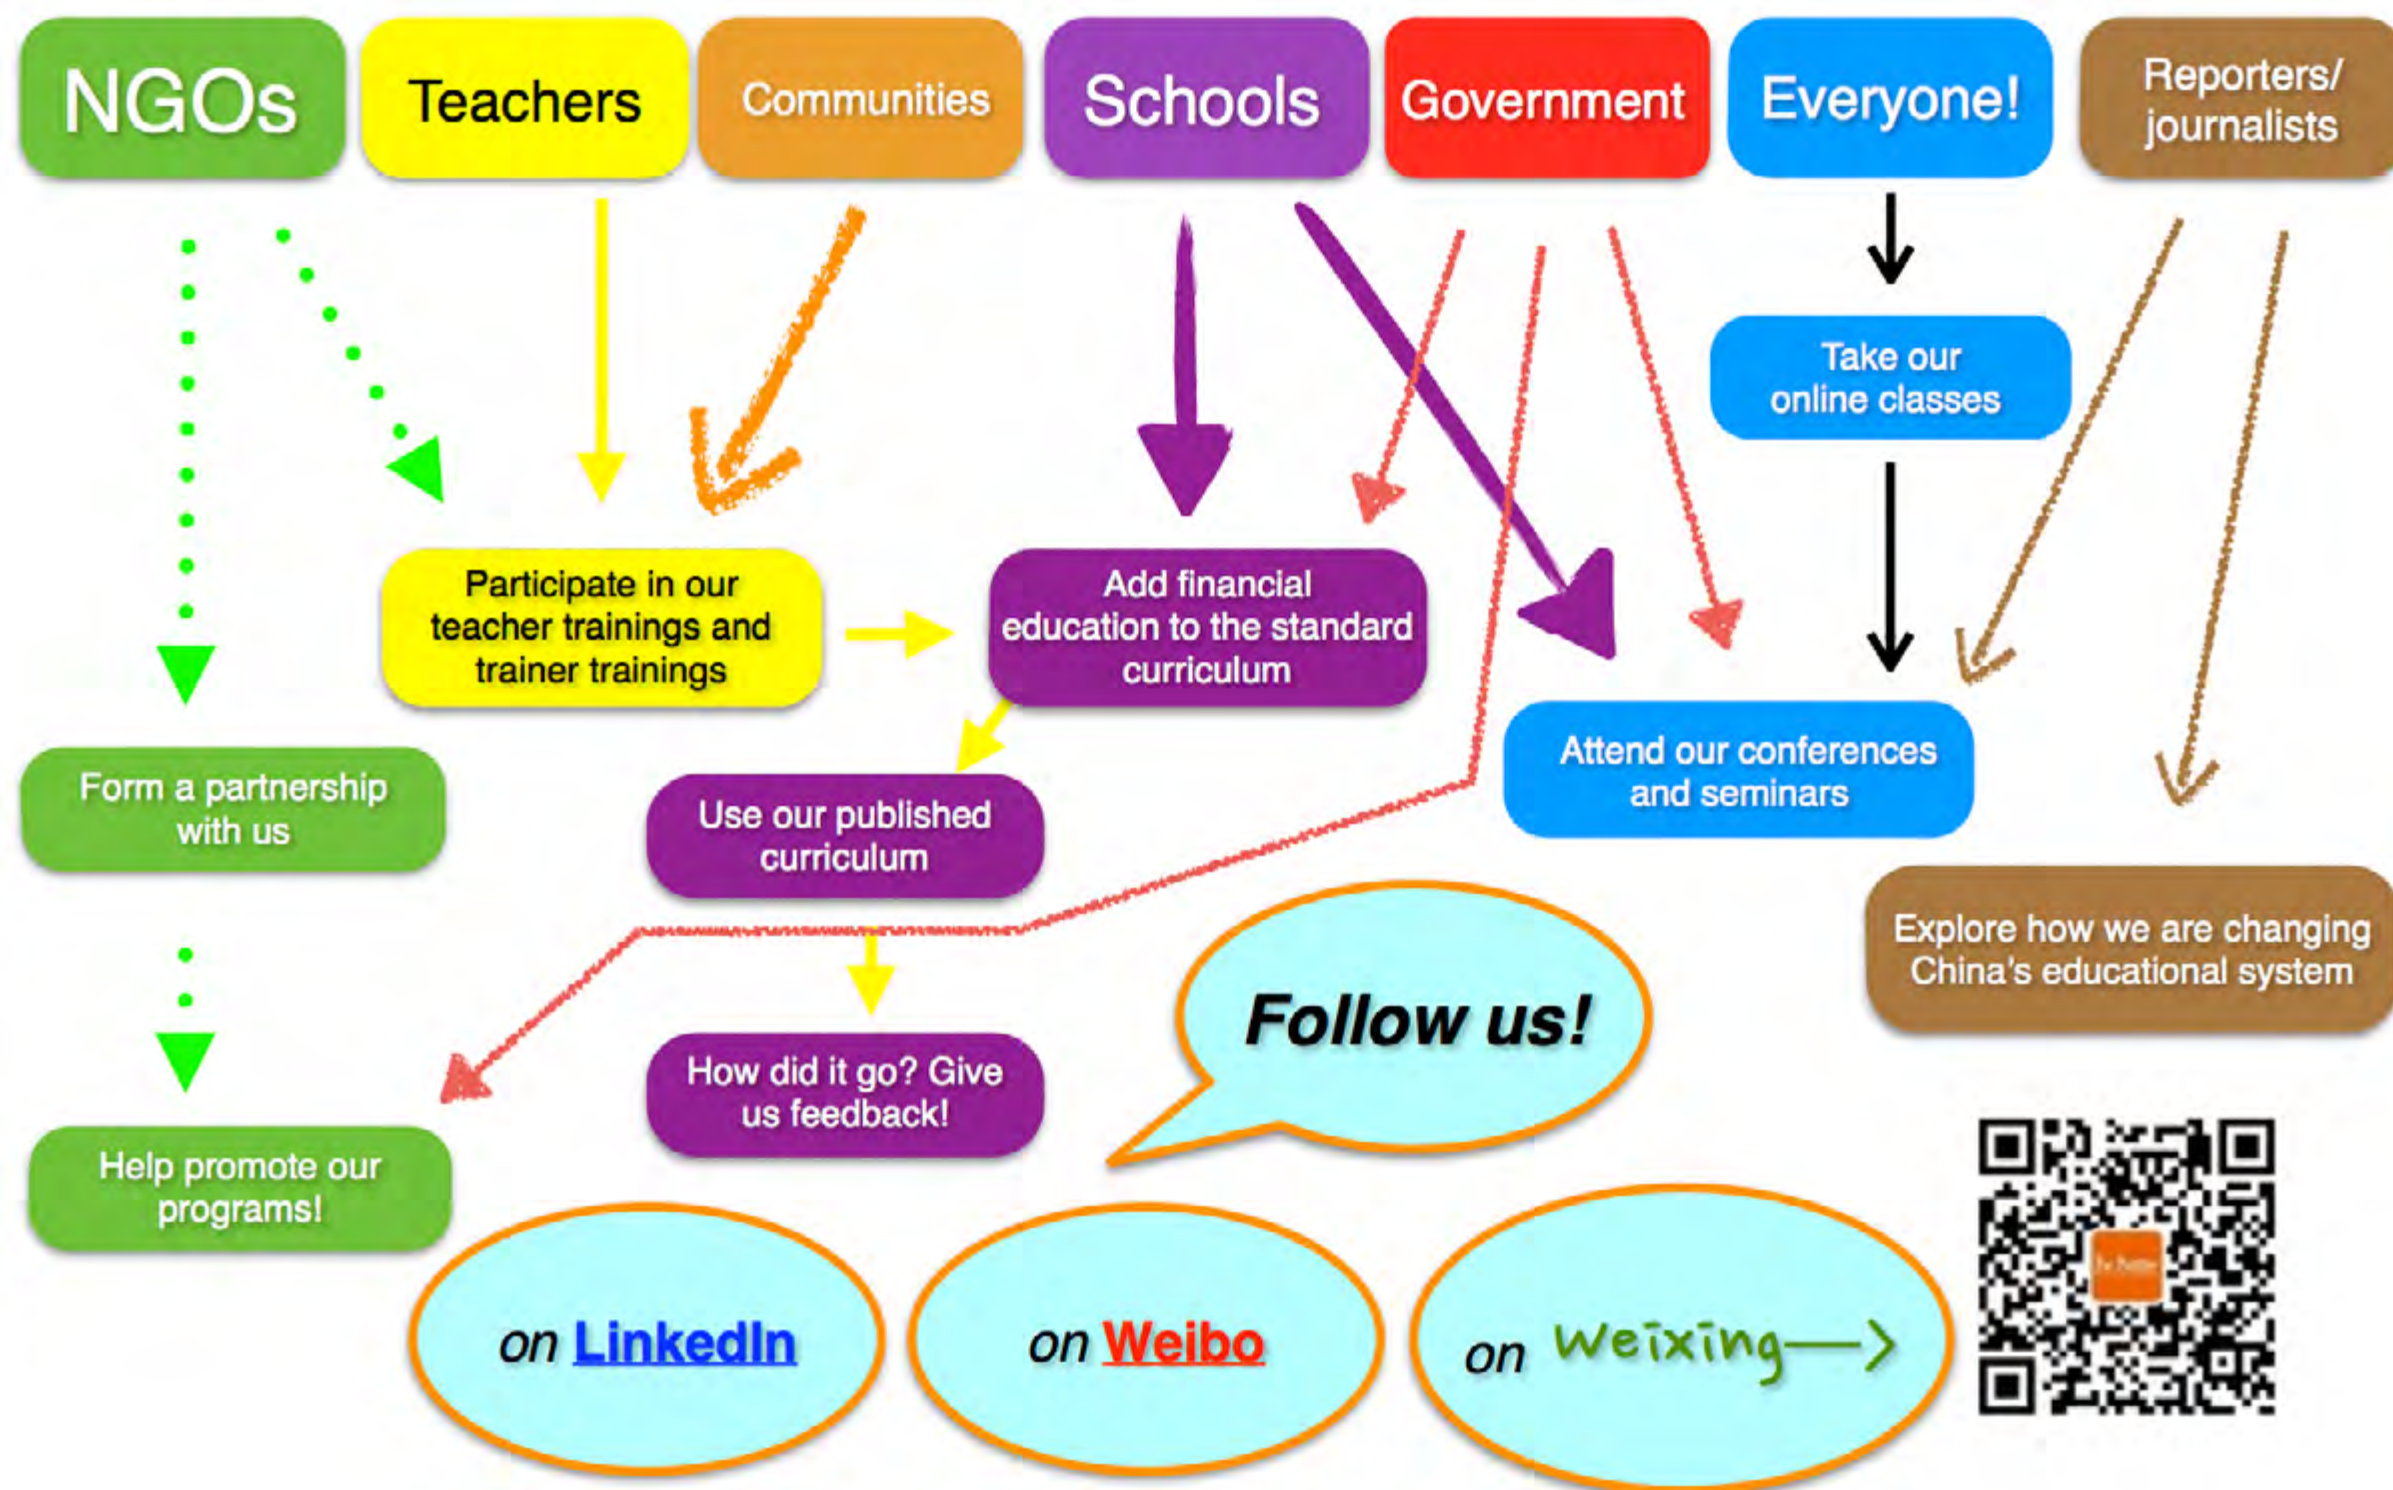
NGOs

Teachers

Communities

Schools

Government

Everyone!

Reporters/ journalists

Take our online classes

Participate in our teacher trainings and trainer trainings

Add financial education to the standard curriculum

Attend our conferences and seminars

Form a partnership with us

Use our published curriculum

Explore how we are changing China's educational system

Follow us!

How did it go? Give us feedback!

Help promote our programs!

on LinkedIn

on Weibo

on Weixing